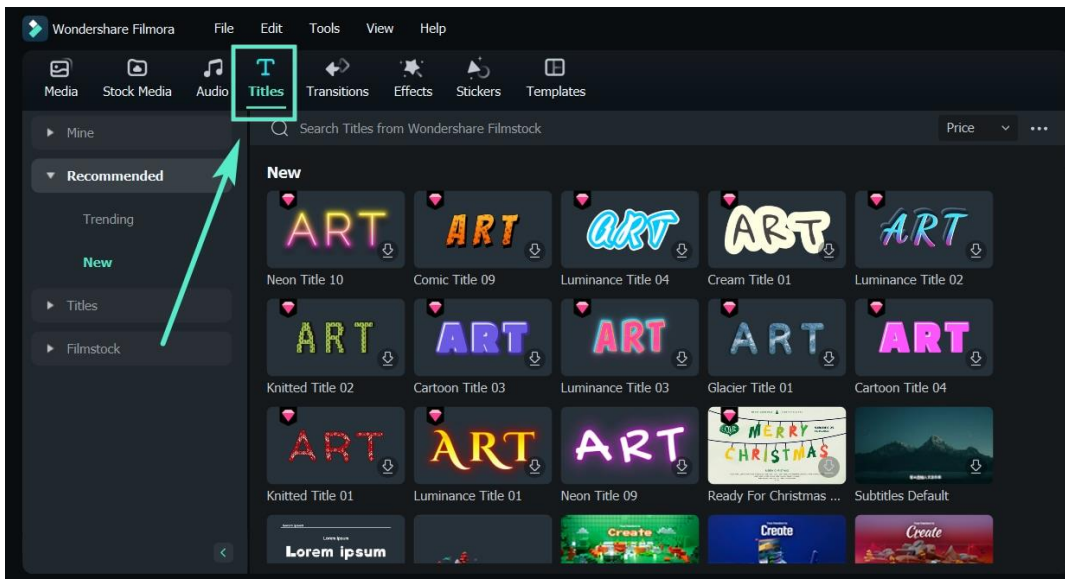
Wondershare Filmora File Edit Tools View Help

Media Stock Media Audio Titles Transitions Effects Stickers Templates

Mine

Recommended

Trending

New

Titles

Filmstock

Search Titles from Wondershare Filmstock

Price

New

ART
Neon Title 10

ART
Comic Title 09

ART
Luminance Title 04

ART
Cream Title 01

ART
Luminance Title 02

ART
Knitted Title 02

ART
Cartoon Title 03

ART
Luminance Title 03

ART
Glacier Title 01

ART
Cartoon Title 04

ART
Knitted Title 01

ART
Luminance Title 01

ART
Neon Title 09

MERRY CHRISTMAS
Ready For Christmas ...

Subtitles Default

Lorem ipsum

Create

Create

Create